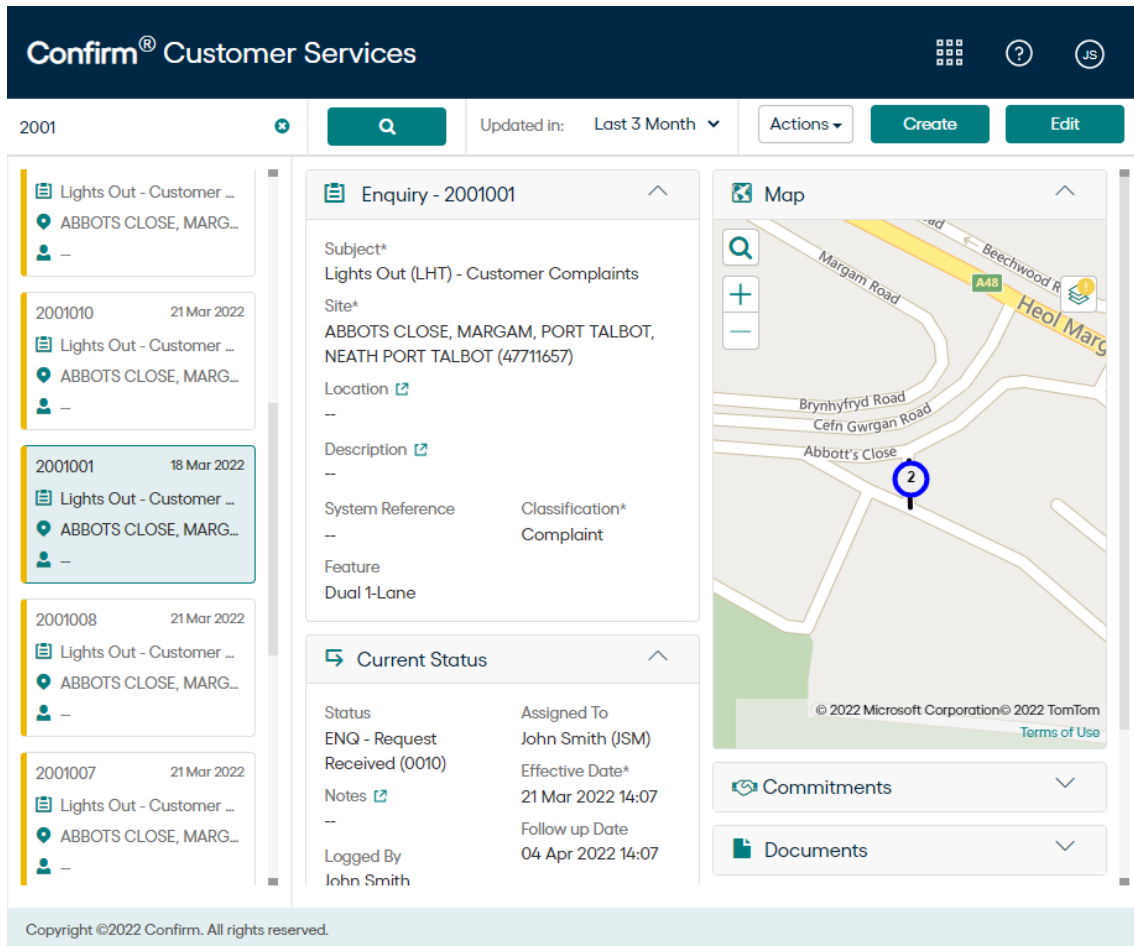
Confirm® Customer Services

JS

2001

Updated in: Last 3 Month

Actions

Create

Edit

Lights Out - Customer ...
ABBOTS CLOSE, MARG...
--

2001010 21 Mar 2022
Lights Out - Customer ...
ABBOTS CLOSE, MARG...
--

2001001 18 Mar 2022
Lights Out - Customer ...
ABBOTS CLOSE, MARG...
--

2001008 21 Mar 2022
Lights Out - Customer ...
ABBOTS CLOSE, MARG...
--

2001007 21 Mar 2022
Lights Out - Customer ...
ABBOTS CLOSE, MARG...
--

Enquiry - 2001001

Subject*
Lights Out (LHT) - Customer Complaints

Site*
ABBOTS CLOSE, MARGAM, PORT TALBOT, NEATH PORT TALBOT (47711657)

Location
--

Description
--

System Reference
--

Classification*
Complaint

Feature
Dual 1-Lane

Current Status

Status
ENQ - Request Received (0010)

Assigned To
John Smith (JSM)

Effective Date*
21 Mar 2022 14:07

Notes
--

Follow up Date
04 Apr 2022 14:07

Logged By
John Smith

Map

Beechwood R
Margam Road
A48
Heol Marg
Brynhyfryd Road
Cefn Gwrgan Road
Abbott's Close
2

© 2022 Microsoft Corporation© 2022 TomTom
Terms of Use

Commitments

Documents

Copyright ©2022 Confirm. All rights reserved.